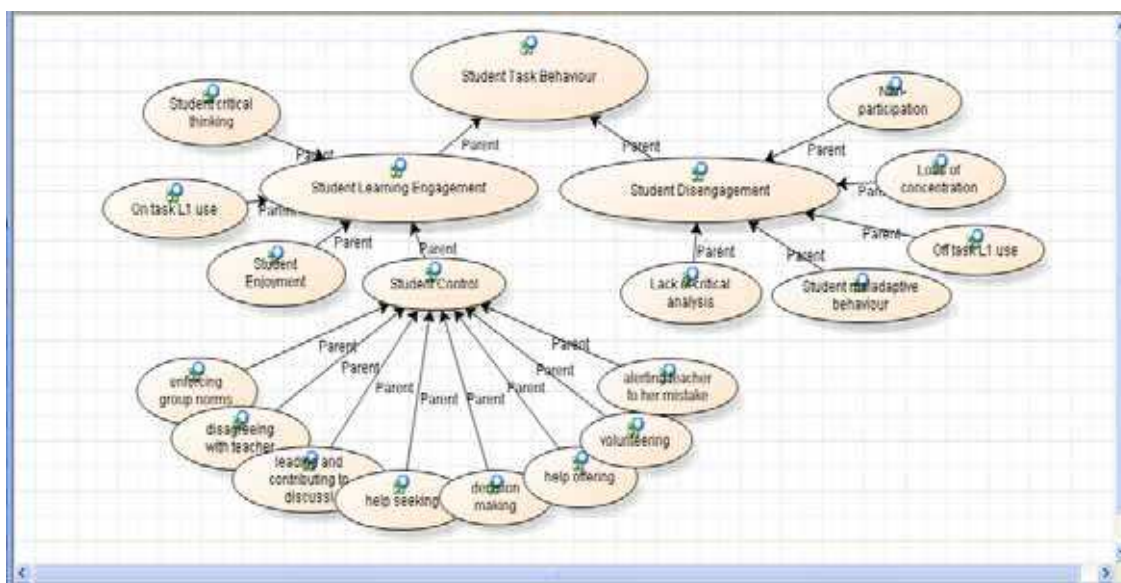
Student Task Behaviour

Student critical thinking

Parent

Parent

Student Learning Engagement

On task L1 use

Parent

Parent

Student Enjoyment

Parent

Student Control

Parent

Student Disengagement

Non-participation

Parent

Loss of concentration

Parent

Parent

Off task L1 use

Parent

Lack of critical analysis

Parent

Student maladaptive behaviour

Parent

Parent

Parent

Parent

Parent

Parent

Parent

Parent

Parent

enforcing group norms

disagreeing with teacher

leading and contributing to discussi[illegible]

help seeking

decision making

help offering

volunteering

alerting teacher to her mistake